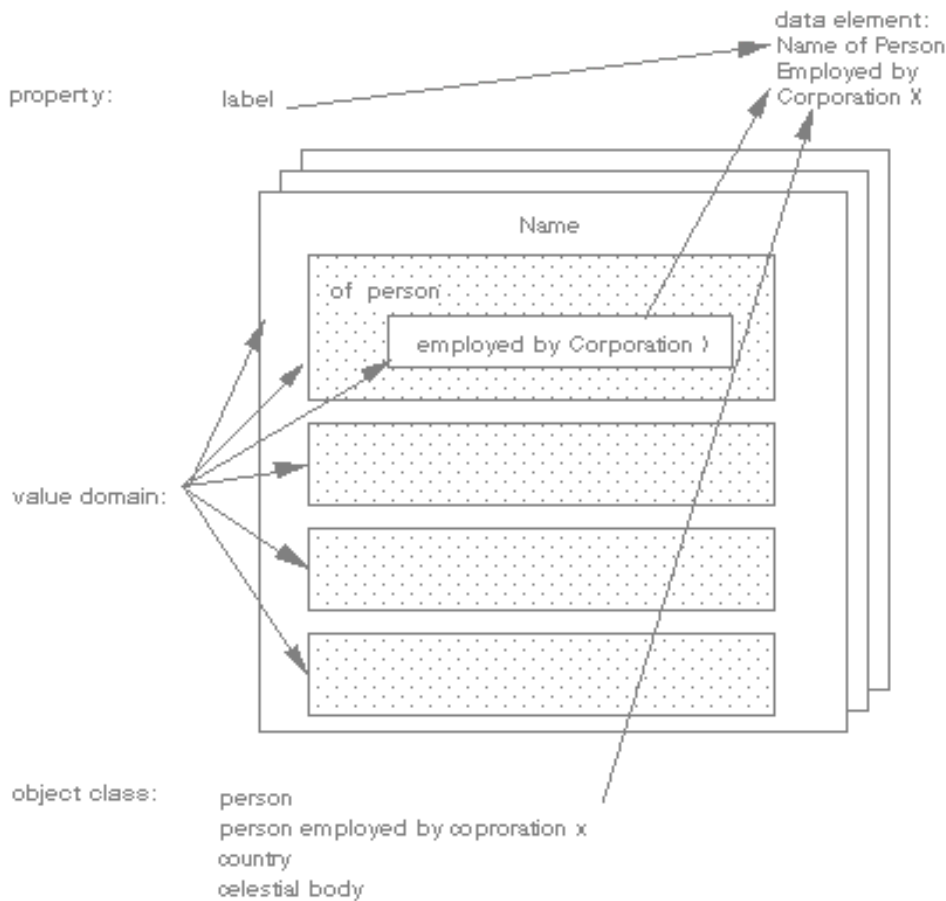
data element:
Name of Person
Employed by
Corporation X

property:

label

Name

of person

employed by Corporation )

value domain:

object class:

person
person employed by coproration x
country
celestial body